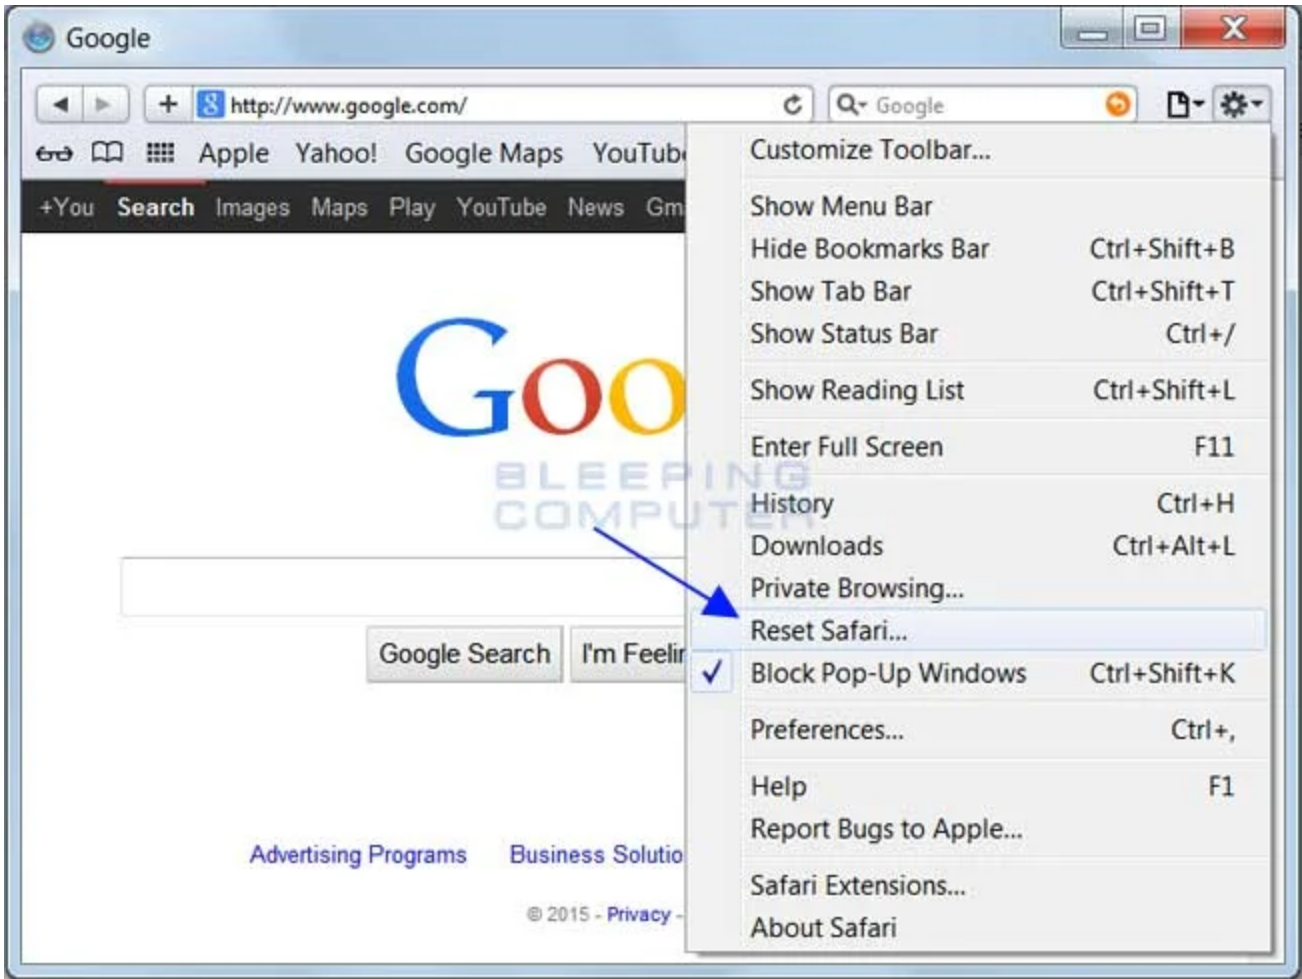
Google

http://www.google.com/

Google

Apple Yahoo! Google Maps YouTub

+You Search Images Maps Play YouTube News Gm

Goo

BLEEPING COMPUTER

Google Search I'm Feelir

Advertising Programs Business Solutio

© 2015 - Privacy -

Customize Toolbar...

Show Menu Bar
Hide Bookmarks Bar Ctrl+Shift+B
Show Tab Bar Ctrl+Shift+T
Show Status Bar Ctrl+/

Show Reading List Ctrl+Shift+L

Enter Full Screen F11

History Ctrl+H
Downloads Ctrl+Alt+L
Private Browsing...
Reset Safari...
✓ Block Pop-Up Windows Ctrl+Shift+K

Preferences... Ctrl+,

Help F1
Report Bugs to Apple...

Safari Extensions...
About Safari